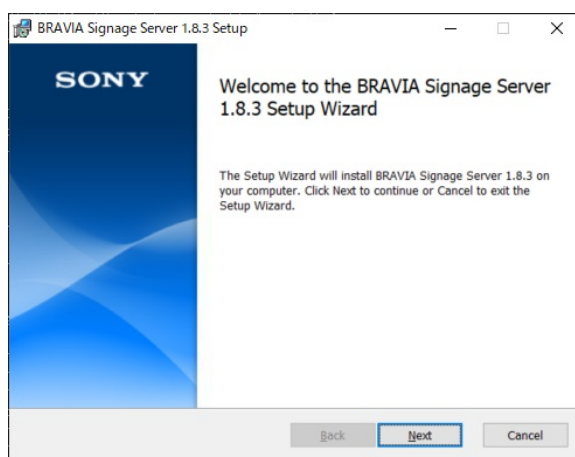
BRAVIA Signage Server 1.8.3 Setup

SONY

Welcome to the BRAVIA Signage Server 1.8.3 Setup Wizard

The Setup Wizard will install BRAVIA Signage Server 1.8.3 on your computer. Click Next to continue or Cancel to exit the Setup Wizard.

Back Next Cancel